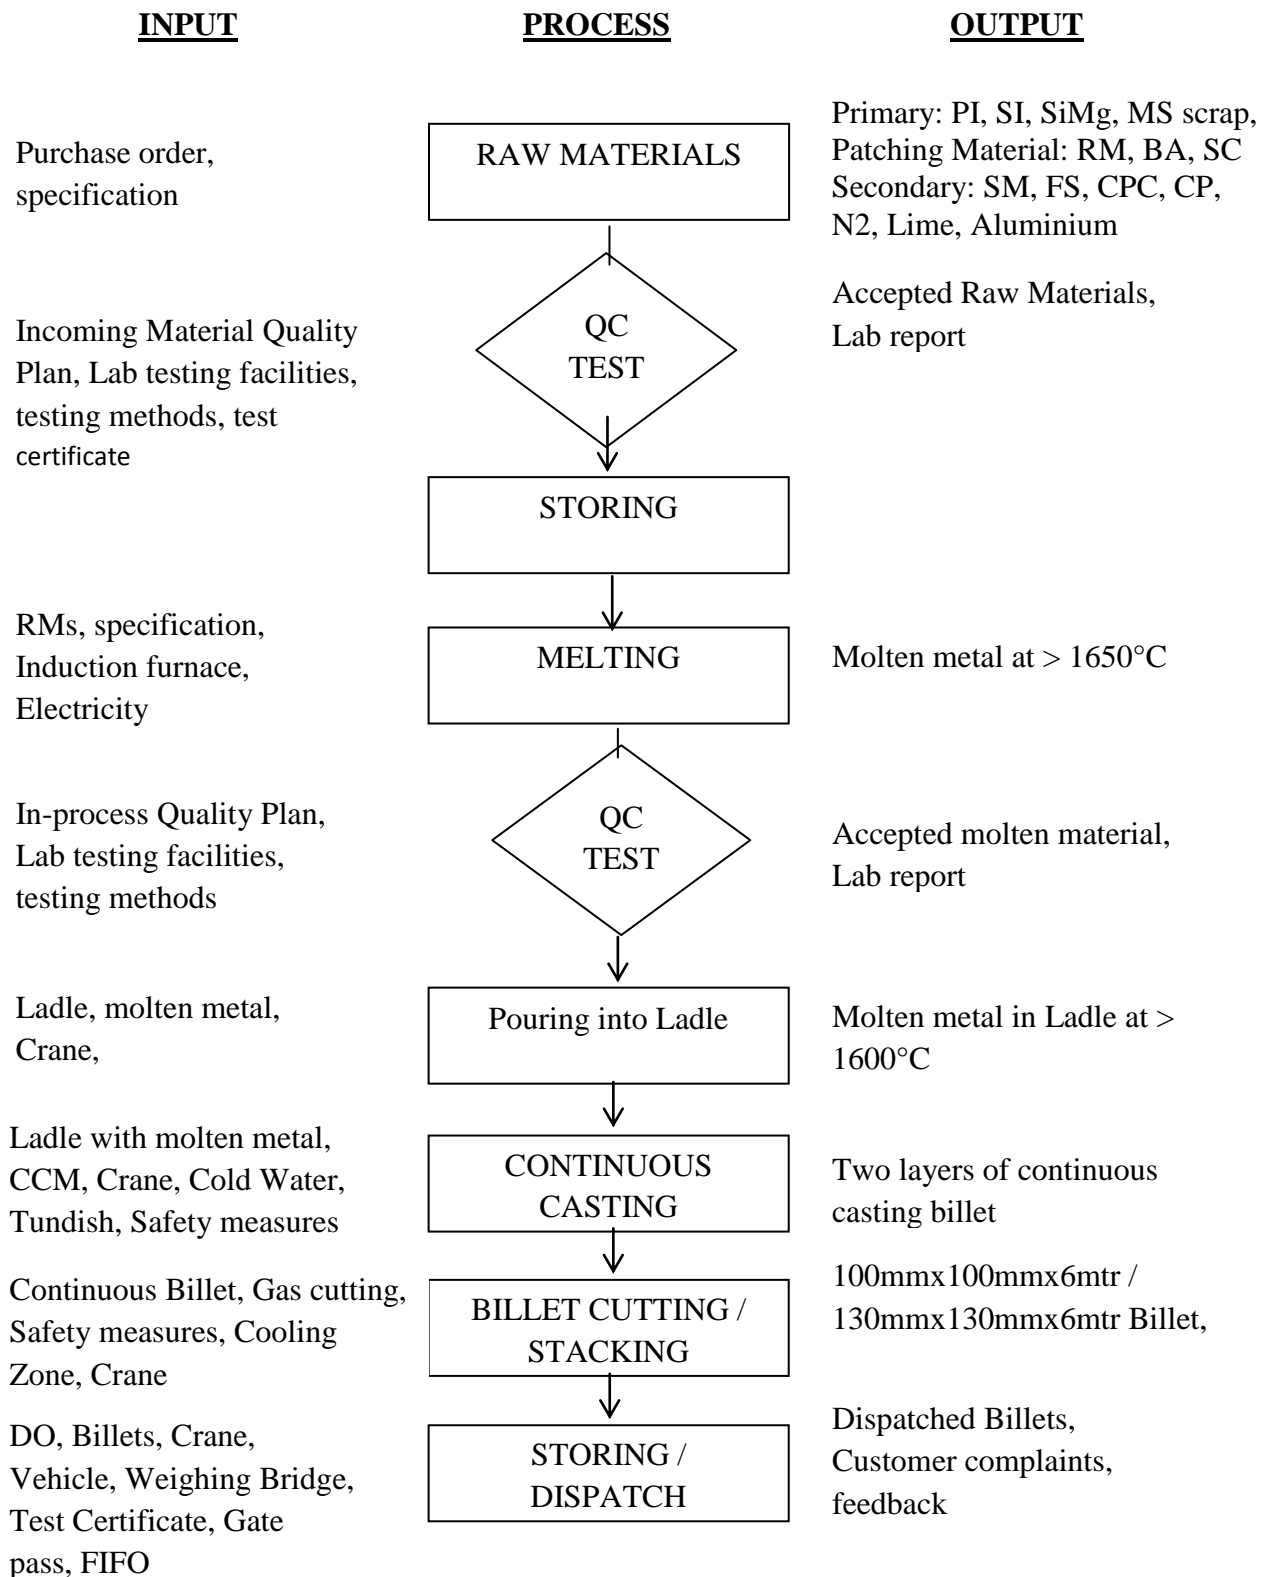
| INPUT | PROCESS | OUTPUT |
|---|---|---|
| Purchase order, specification | RAW MATERIALS | Primary: PI, SI, SiMg, MS scrap, Patching Material: RM, BA, SC Secondary: SM, FS, CPC, CP, N2, Lime, Aluminium |
| Incoming Material Quality Plan, Lab testing facilities, testing methods, test certificate | QC TEST | Accepted Raw Materials, Lab report |
| | STORING | |
| RMs, specification, Induction furnace, Electricity | MELTING | Molten metal at > 1650°C |
| In-process Quality Plan, Lab testing facilities, testing methods | QC TEST | Accepted molten material, Lab report |
| Ladle, molten metal, Crane, | Pouring into Ladle | Molten metal in Ladle at > 1600°C |
| Ladle with molten metal, CCM, Crane, Cold Water, Tundish, Safety measures | CONTINUOUS CASTING | Two layers of continuous casting billet |
| Continuous Billet, Gas cutting, Safety measures, Cooling Zone, Crane | BILLET CUTTING / STACKING | 100mmx100mmx6mtr / 130mmx130mmx6mtr Billet, |
| DO, Billets, Crane, Vehicle, Weighing Bridge, Test Certificate, Gate pass, FIFO | STORING / DISPATCH | Dispatched Billets, Customer complaints, feedback |